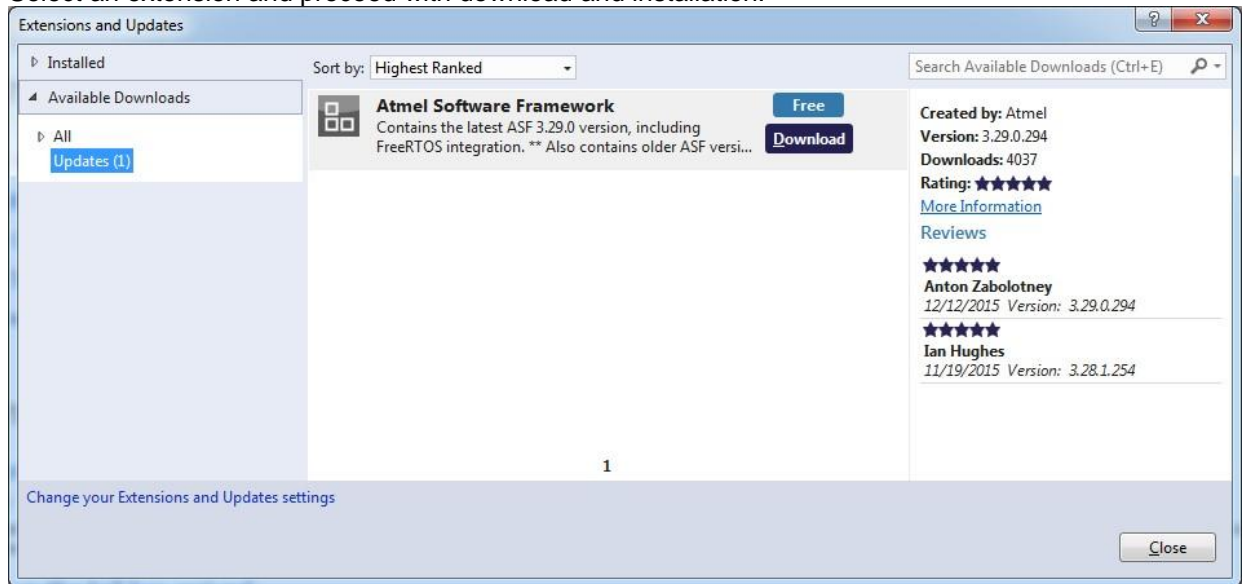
Extensions and Updates

? X

▷ Installed

◢ Available Downloads

▷ All

Updates (1)

Sort by: Highest Ranked

Search Available Downloads (Ctrl+E)

Atmel Software Framework

Contains the latest ASF 3.29.0 version, including FreeRTOS integration. ** Also contains older ASF versi...

Free

Download

Created by: Atmel

Version: 3.29.0.294

Downloads: 4037

Rating: ★★★★★

More Information

Reviews

★★★★★

Anton Zabolotney

12/12/2015 Version: 3.29.0.294

★★★★★

Ian Hughes

11/19/2015 Version: 3.28.1.254

1

Change your Extensions and Updates settings

Close